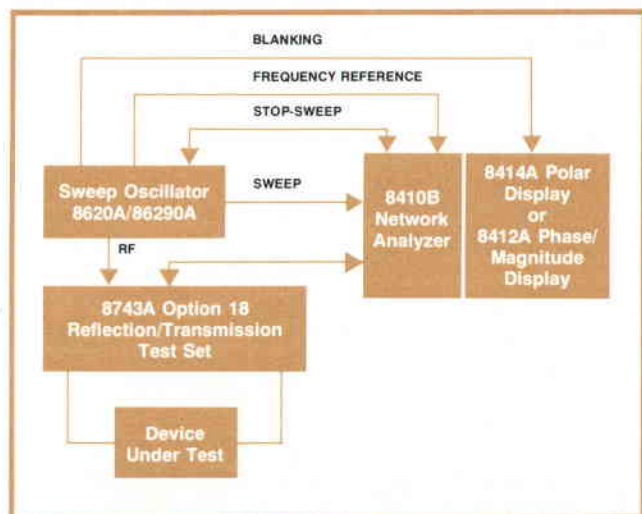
BLANKING

FREQUENCY REFERENCE

STOP-SWEEP

Sweep Oscillator 8620A/86290A

SWEEP

8410B Network Analyzer

8414A Polar Display or 8412A Phase/ Magnitude Display

RF

8743A Option 18 Reflection/Transmission Test Set

Device Under Test